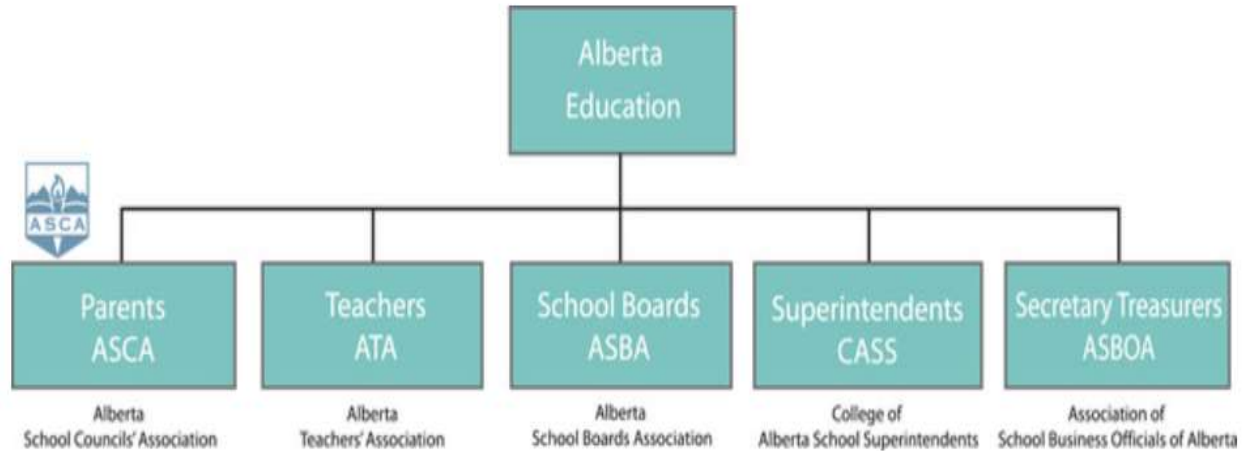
Alberta Education

ASCA

Parents
ASCA

Alberta
School Councils' Association

Teachers
ATA

Alberta
Teachers' Association

School Boards
ASBA

Alberta
School Boards Association

Superintendents
CASS

College of
Alberta School Superintendents

Secretary Treasurers
ASBOA

Association of
School Business Officials of Alberta